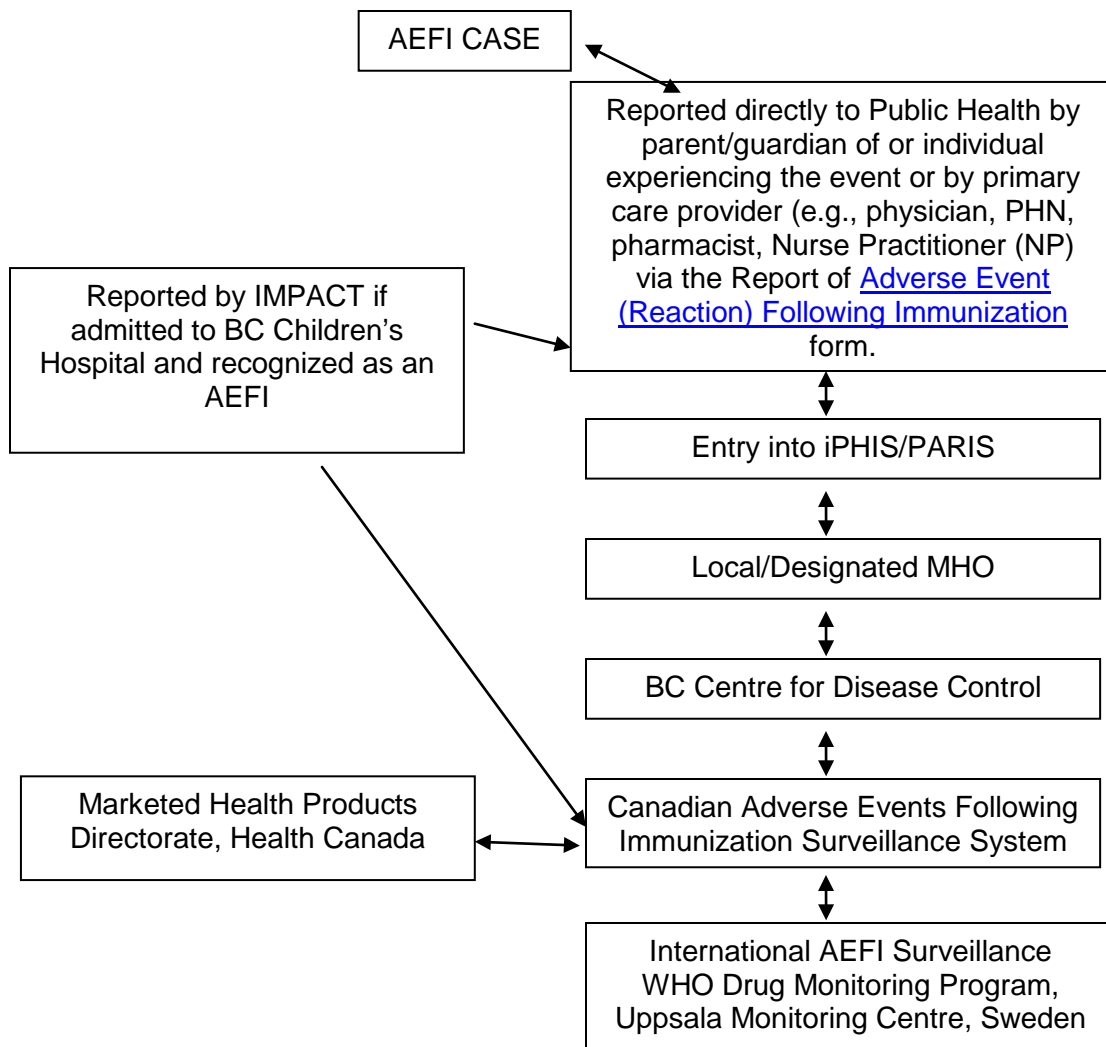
AEFI CASE

Reported directly to Public Health by parent/guardian of or individual experiencing the event or by primary care provider (e.g., physician, PHN, pharmacist, Nurse Practitioner (NP) via the Report of Adverse Event (Reaction) Following Immunization form.

Reported by IMPACT if admitted to BC Children's Hospital and recognized as an AEFI

Entry into iPHIS/PARIS

Local/Designated MHO

BC Centre for Disease Control

Marketed Health Products Directorate, Health Canada

Canadian Adverse Events Following Immunization Surveillance System

International AEFI Surveillance
WHO Drug Monitoring Program,
Uppsala Monitoring Centre, Sweden